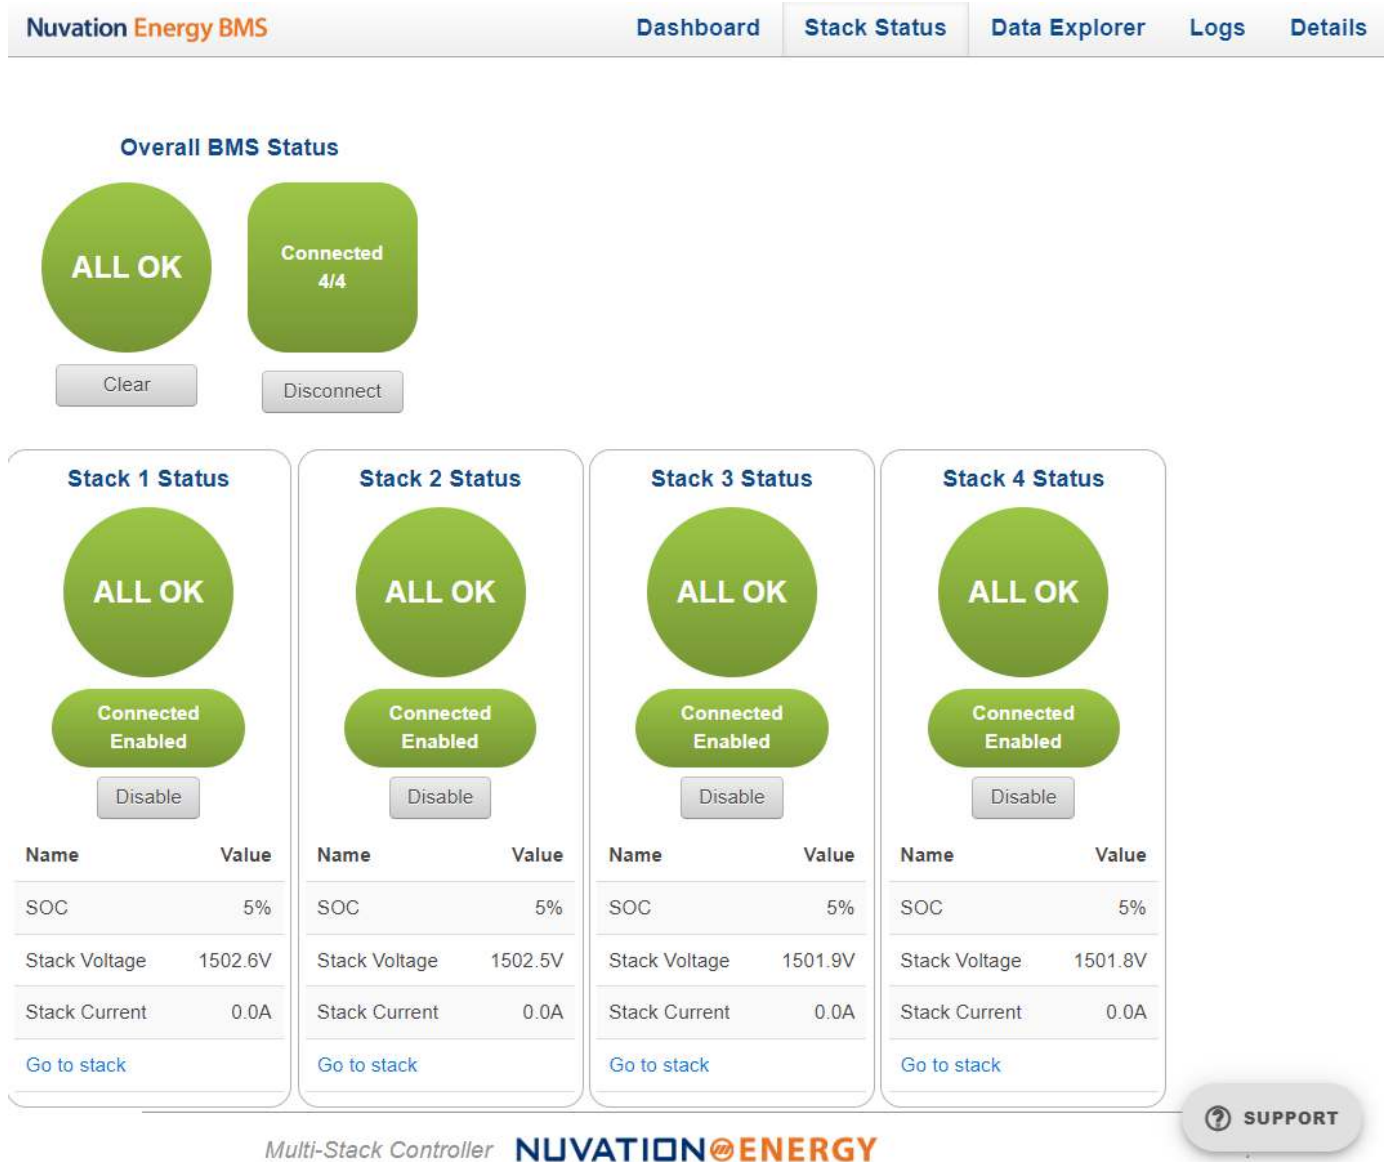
Nuvation Energy BMS

Dashboard Stack Status Data Explorer Logs Details

Overall BMS Status

ALL OK

Connected 4/4

Clear

Disconnect

Stack 1 Status

ALL OK

Connected Enabled

Disable

| Name | Value |
|---|---|
| SOC | 5% |
| Stack Voltage | 1502.6V |
| Stack Current | 0.0A |

Go to stack

Stack 2 Status

ALL OK

Connected Enabled

Disable

| Name | Value |
|---|---|
| SOC | 5% |
| Stack Voltage | 1502.5V |
| Stack Current | 0.0A |

Go to stack

Stack 3 Status

ALL OK

Connected Enabled

Disable

| Name | Value |
|---|---|
| SOC | 5% |
| Stack Voltage | 1501.9V |
| Stack Current | 0.0A |

Go to stack

Stack 4 Status

ALL OK

Connected Enabled

Disable

| Name | Value |
|---|---|
| SOC | 5% |
| Stack Voltage | 1501.8V |
| Stack Current | 0.0A |

Go to stack

SUPPORT

Multi-Stack Controller NUVATION ENERGY